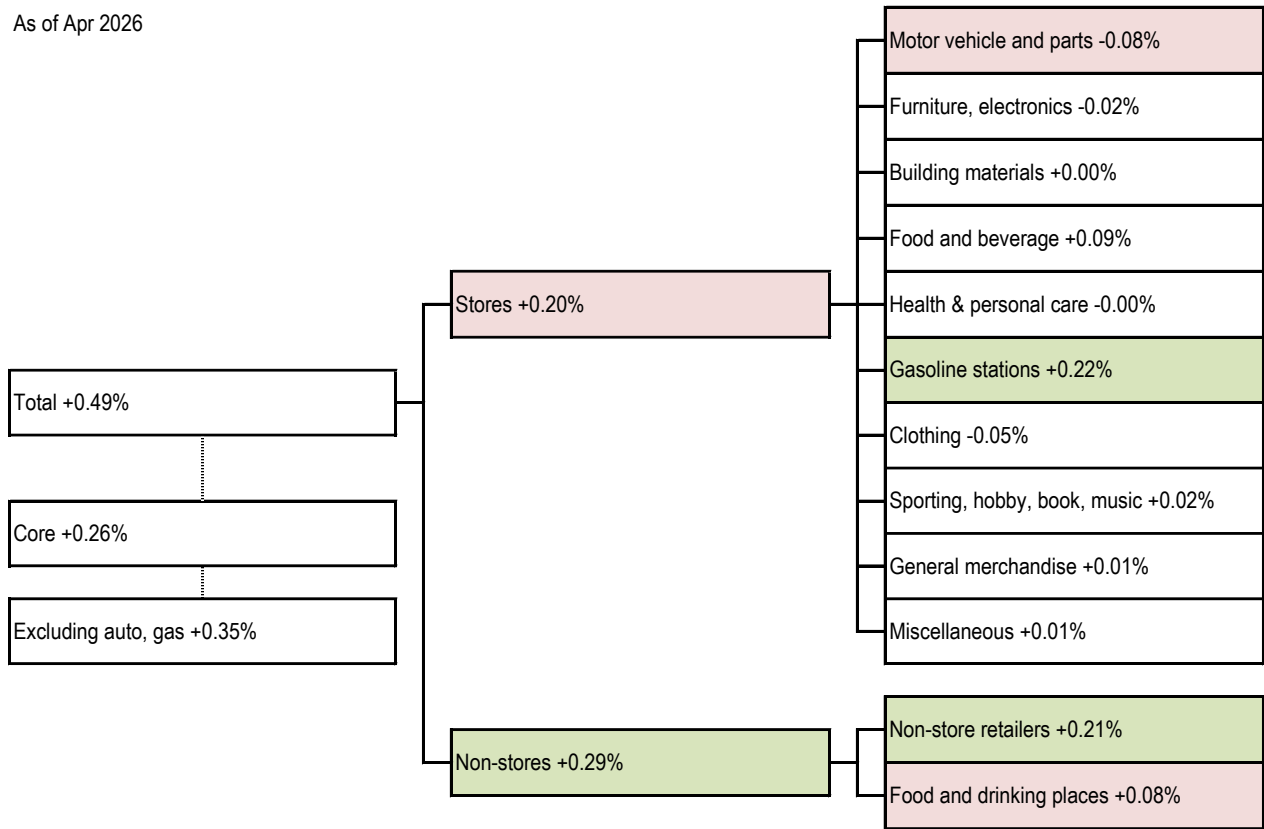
As of Apr 2026

Total +0.49%

Core +0.26%

Excluding auto, gas +0.35%

Stores +0.20%

Non-stores +0.29%

Motor vehicle and parts -0.08%

Furniture, electronics -0.02%

Building materials +0.00%

Food and beverage +0.09%

Health & personal care -0.00%

Gasoline stations +0.22%

Clothing -0.05%

Sporting, hobby, book, music +0.02%

General merchandise +0.01%

Miscellaneous +0.01%

Non-store retailers +0.21%

Food and drinking places +0.08%